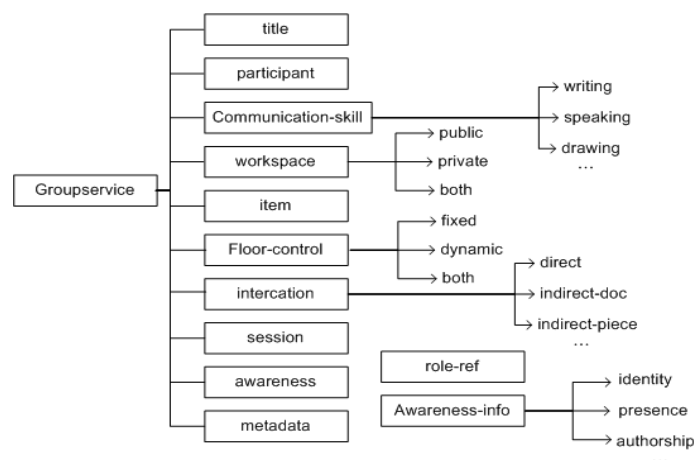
Groupservice

title

participant

Communication-skill

writing

speaking

drawing

…

workspace

public

private

both

item

Floor-control

fixed

dynamic

both

intercation

direct

indirect-doc

indirect-piece

…

session

awareness

metadata

role-ref

Awareness-info

identity

presence

authorship